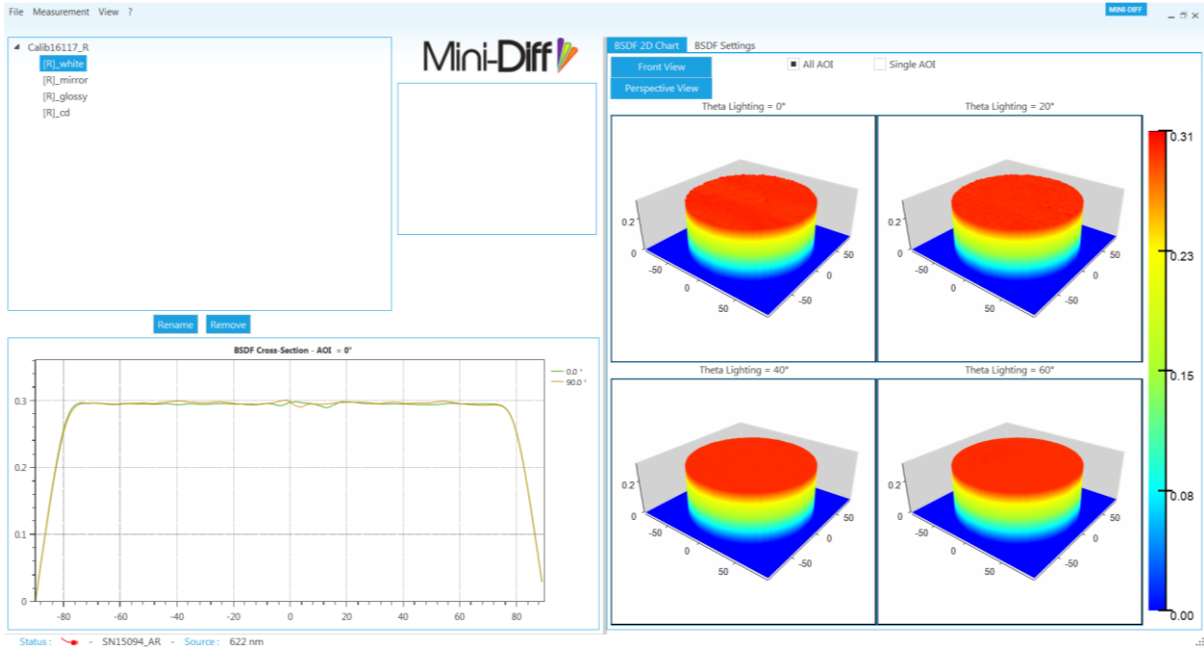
File Measurement View ?

MINI DIFF

Calib16117_R
[R]_white
[R]_mirror
[R]_glossy
[R]_cd

Mini-Diff

Rename Remove

BSDF Cross-Section - AOI = 0°

0.0 °
90.0 °

0.3
0.2
0.1
0

-80 -60 -40 -20 0 20 40 60 80

BSDF 2D Chart BSDF Settings

Front View
Perspective View

All AOI Single AOI

Theta Lighting = 0°

Theta Lighting = 20°

Theta Lighting = 40°

Theta Lighting = 60°

0.2
0
-50
0
50
50
0
-50

0.31
0.23
0.15
0.08
0.00

Status : - SN15094_AR - Source : 622 nm